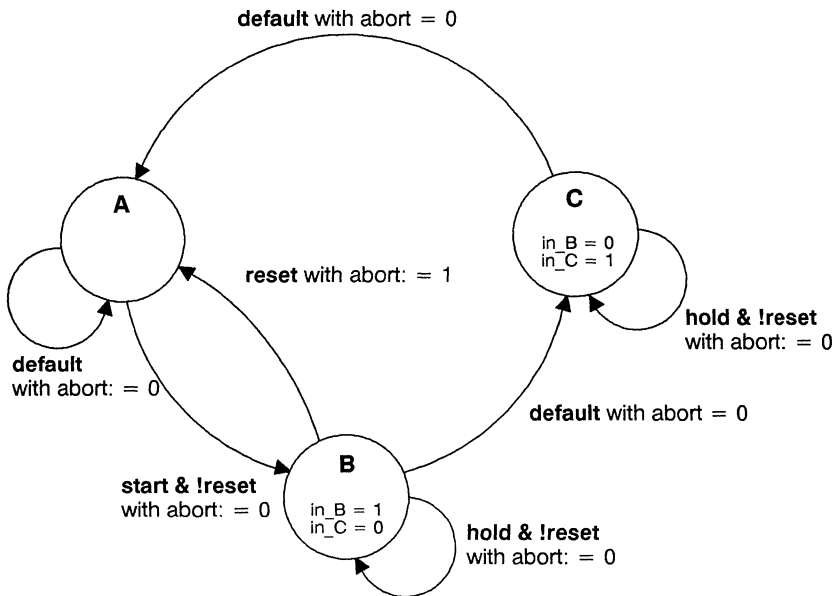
**default** with abort = 0

A

C

in_B = 0
in_C = 1

**reset** with abort: = 1

**hold & !reset**
with abort: = 0

**default**
with abort: = 0

**default** with abort = 0

B

**start & !reset**
with abort: = 0

in_B = 1
in_C = 0

**hold & !reset**
with abort: = 0